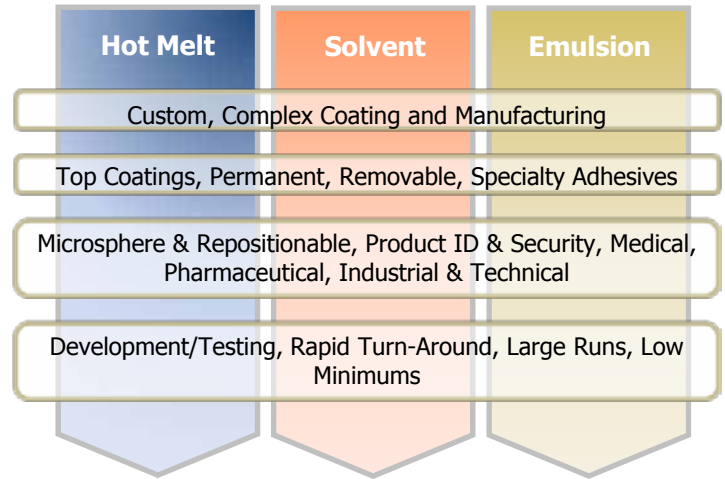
Hot Melt

Solvent

Emulsion

Custom, Complex Coating and Manufacturing

Top Coatings, Permanent, Removable, Specialty Adhesives

Microsphere & Repositionable, Product ID & Security, Medical, Pharmaceutical, Industrial & Technical

Development/Testing, Rapid Turn-Around, Large Runs, Low Minimums